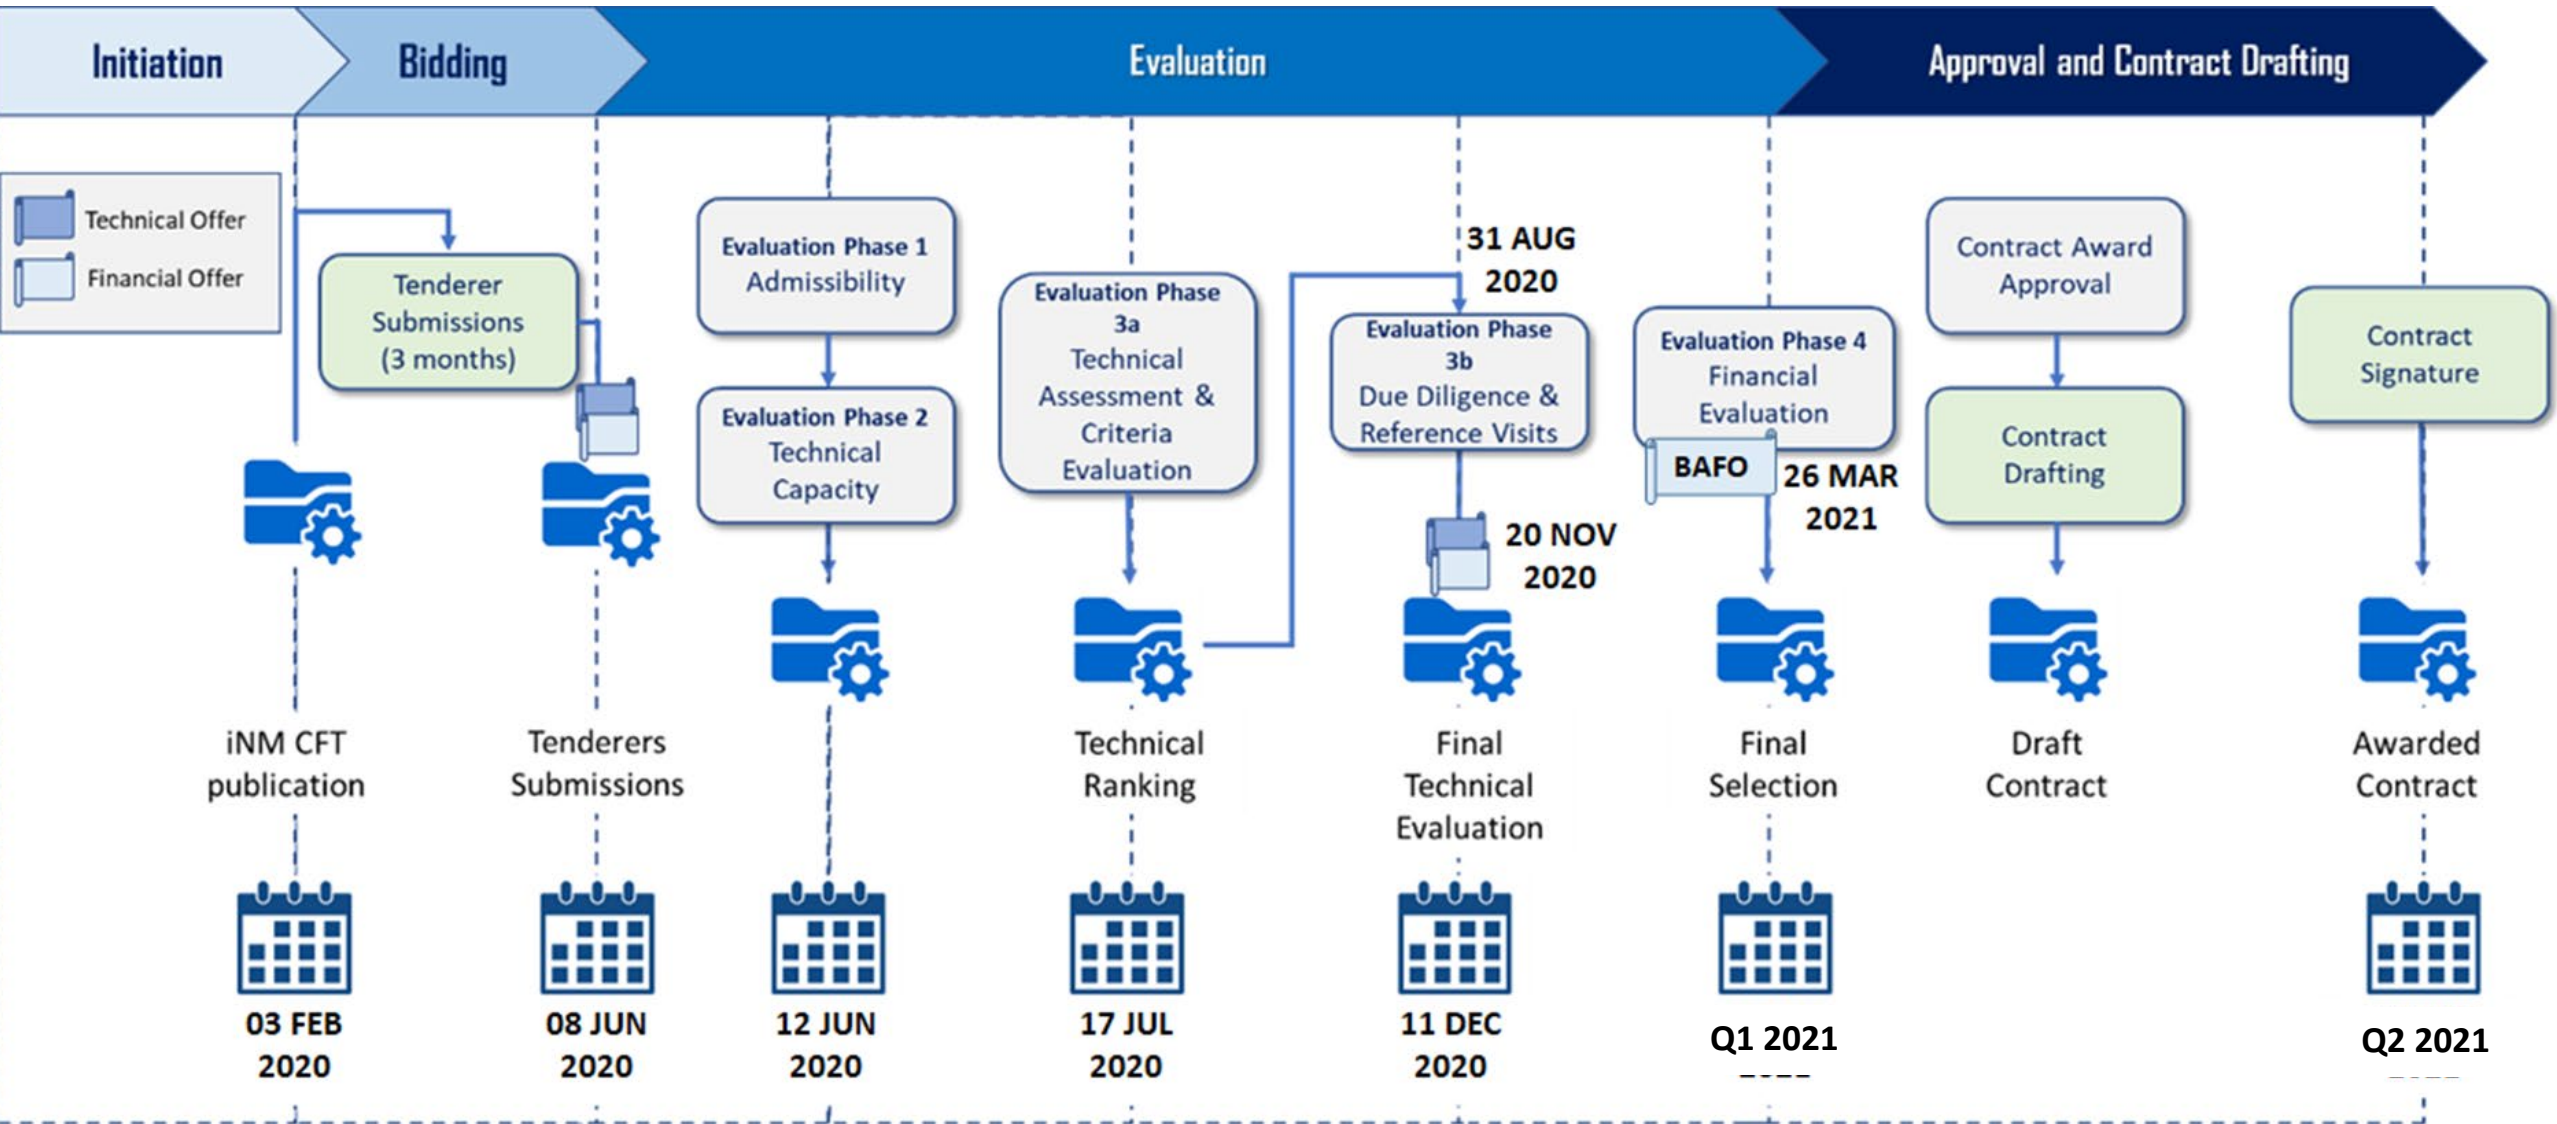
Initiation
Bidding
Evaluation
Approval and Contract Drafting

Technical Offer
Financial Offer

Tenderer Submissions (3 months)

Evaluation Phase 1
Admissibility

Evaluation Phase 2
Technical Capacity

Evaluation Phase 3a
Technical Assessment & Criteria Evaluation

31 AUG 2020

Evaluation Phase 3b
Due Diligence & Reference Visits

20 NOV 2020

Evaluation Phase 4
Financial Evaluation

BAFO

26 MAR 2021

Contract Award Approval

Contract Drafting

Contract Signature

iNM CFT publication
03 FEB 2020

Tenderers Submissions
08 JUN 2020

12 JUN 2020

Technical Ranking
17 JUL 2020

Final Technical Evaluation
11 DEC 2020

Final Selection
Q1 2021

Draft Contract

Awarded Contract
Q2 2021